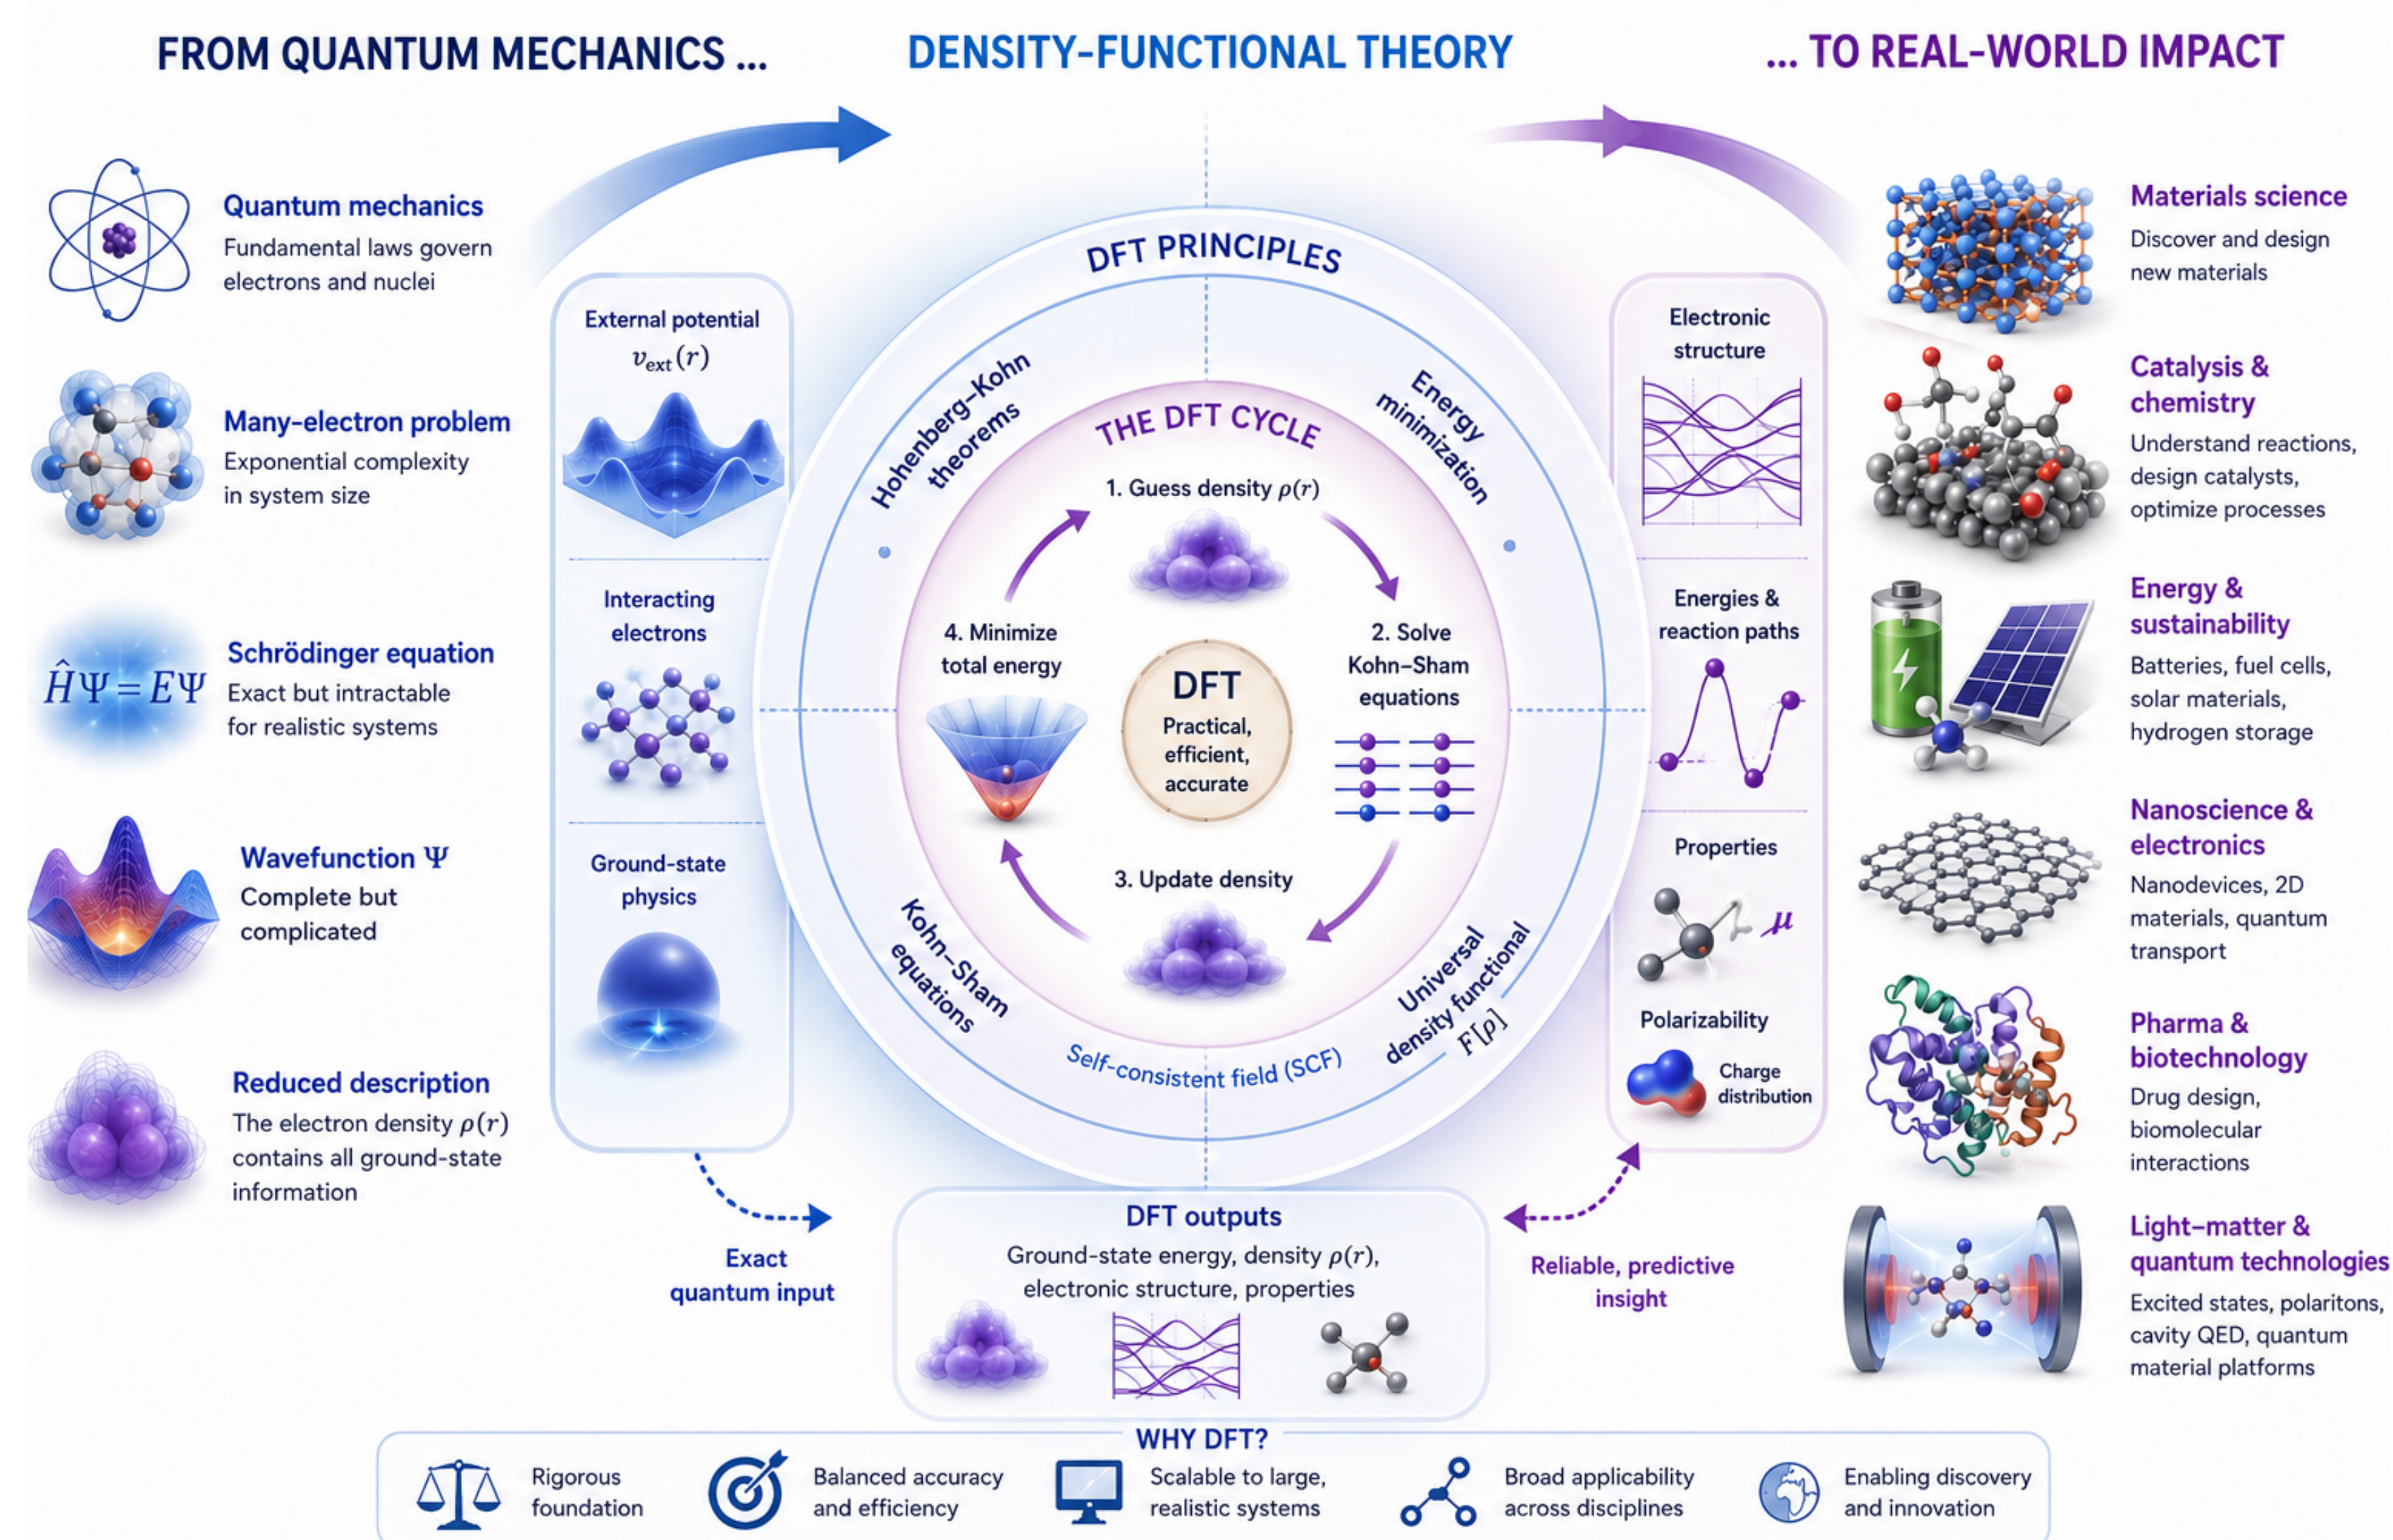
FROM QUANTUM MECHANICS ...

DENSITY-FUNCTIONAL THEORY

... TO REAL-WORLD IMPACT

Quantum mechanics
Fundamental laws govern electrons and nuclei

Many-electron problem
Exponential complexity in system size

$\hat{H}\Psi = E\Psi$

Schrödinger equation
Exact but intractable for realistic systems

Wavefunction $\Psi$
Complete but complicated

Reduced description
The electron density $\rho(r)$ contains all ground-state information

External potential $v_{ext}(r)$

Interacting electrons

Ground-state physics

Exact quantum input

DFT PRINCIPLES

Hohenberg-Kohn theorems

Energy minimization

Kohn–Sham equations

Universal density functional $F[\rho]$

Self-consistent field (SCF)

THE DFT CYCLE

1. Guess density $\rho(r)$

2. Solve Kohn–Sham equations

3. Update density

4. Minimize total energy

DFT
Practical, efficient, accurate

Electronic structure

Energies & reaction paths

Properties

$\mu$

Polarizability

Charge distribution

Reliable, predictive insight

DFT outputs
Ground-state energy, density $\rho(r)$, electronic structure, properties

Materials science
Discover and design new materials

Catalysis & chemistry
Understand reactions, design catalysts, optimize processes

Energy & sustainability
Batteries, fuel cells, solar materials, hydrogen storage

Nanoscience & electronics
Nanodevices, 2D materials, quantum transport

Pharma & biotechnology
Drug design, biomolecular interactions

Light–matter & quantum technologies
Excited states, polaritons, cavity QED, quantum material platforms

WHY DFT?

Rigorous foundation

Balanced accuracy and efficiency

Scalable to large, realistic systems

Broad applicability across disciplines

Enabling discovery and innovation